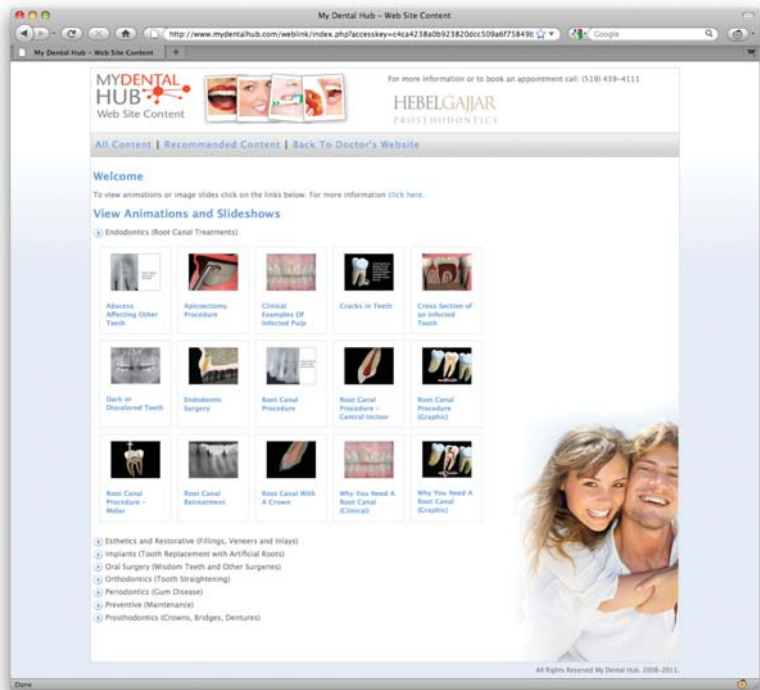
My Dental Hub – Web Site Content

http://www.mydentalhub.com/weblink/index.php?accesskey=c4ca4238a0b923820dcc509a6f75849b

Google

My Dental Hub – Web Site Content

MY DENTAL HUB Web Site Content

For more information or to book an appointment call: (519) 439-4111

HEBELGAJJAR PROSTHODONTICS

All Content | Recommended Content | Back To Doctor's Website

Welcome

To view animations or image slides click on the links below. For more information click here.

View Animations and Slideshows

Endodontics (Root Canal Treatments)

Abscess Affecting Other Teeth

Apicoectomy Procedure

Clinical Examples Of Infected Pulp

Cracks in Teeth

Cross Section of an Infected Tooth

Dark or Discolored Teeth

Endodontic Surgery

Root Canal Procedure

Root Canal Procedure – Central Incisor

Root Canal Procedure (Graphic)

Root Canal Procedure – Molar

Root Canal Retreatment

Root Canal With A Crown

Why You Need A Root Canal (Clinical)

Why You Need A Root Canal (Graphic)

Esthetics and Restorative (Fillings, Veneers and Inlays)

Implants (Tooth Replacement with Artificial Roots)

Oral Surgery (Wisdom Teeth and Other Surgeries)

Orthodontics (Tooth Straightening)

Periodontics (Gum Disease)

Preventive (Maintenance)

Prosthodontics (Crowns, Bridges, Dentures)

All Rights Reserved My Dental Hub. 2008-2011.

Done